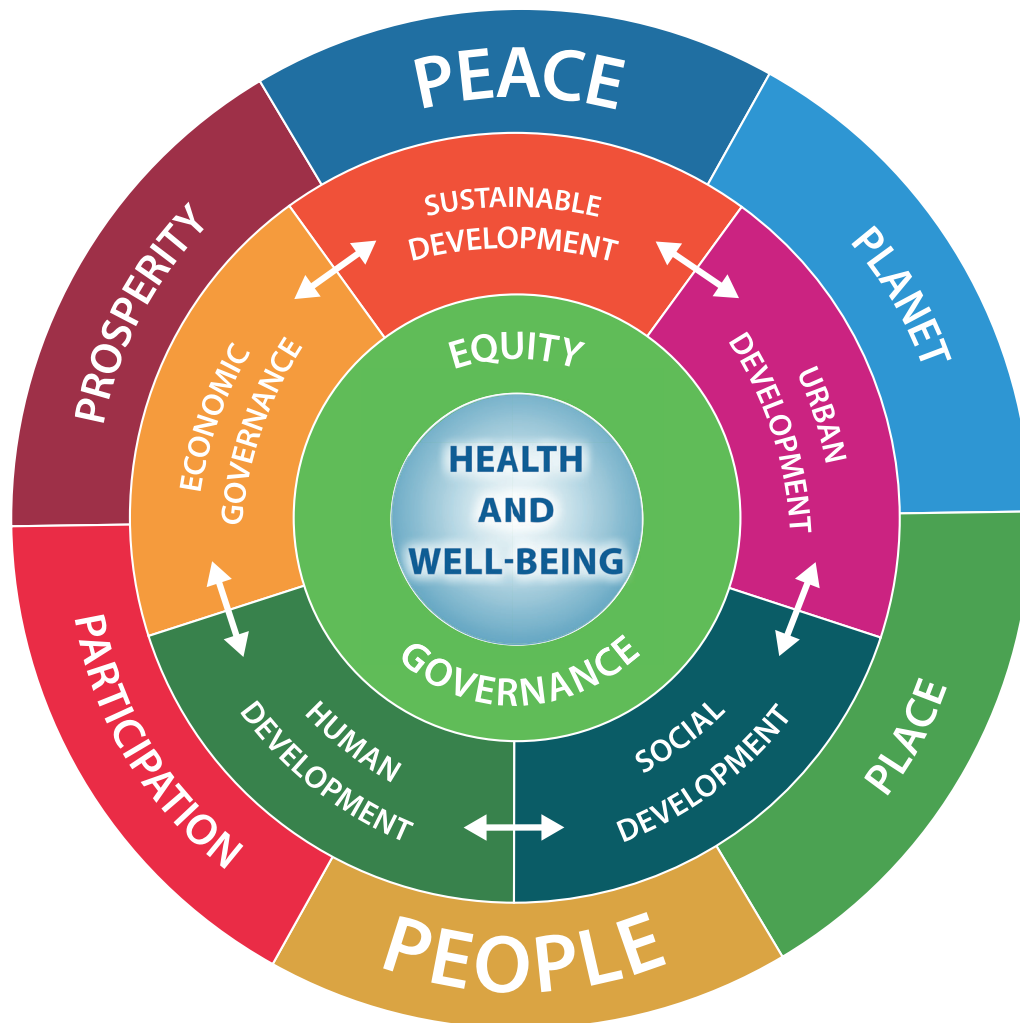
PEACE

PLANET

PLACE

PEOPLE

PARTICIPATION

PROSPERITY

SUSTAINABLE DEVELOPMENT

URBAN DEVELOPMENT

SOCIAL DEVELOPMENT

HUMAN DEVELOPMENT

ECONOMIC GOVERNANCE

EQUITY

HEALTH AND WELL-BEING

GOVERNANCE